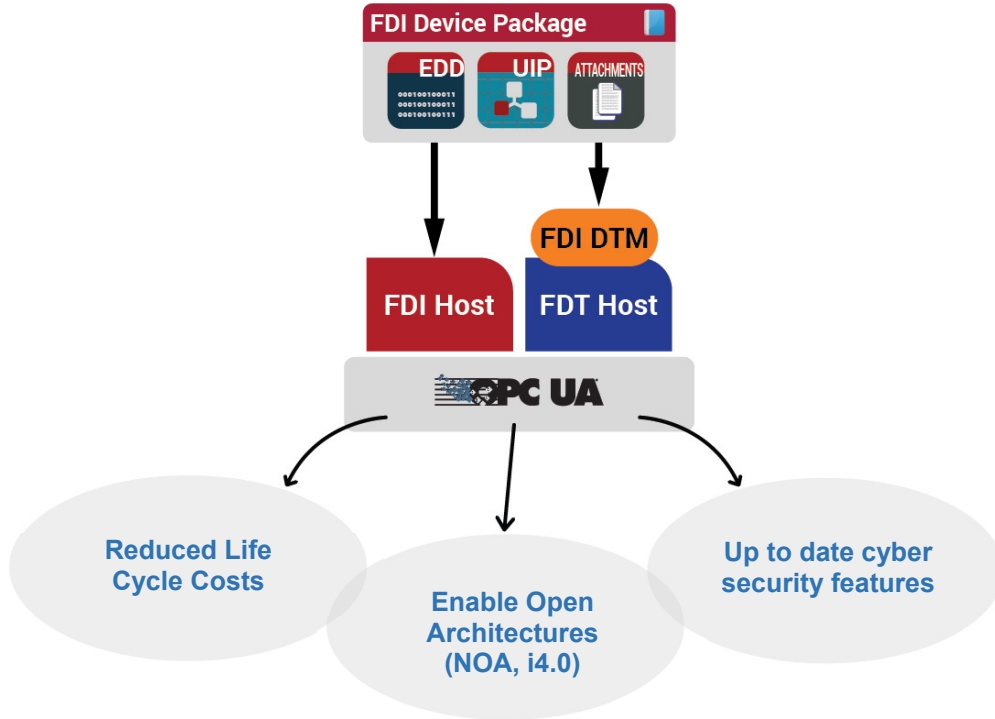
FDI Device Package

EDD
000100100011
000100100011
000100100111

UIP

ATTACHMENTS

FDI DTM

FDI Host

FDT Host

OPC UA

Reduced Life Cycle Costs

Enable Open Architectures (NOA, i4.0)

Up to date cyber security features